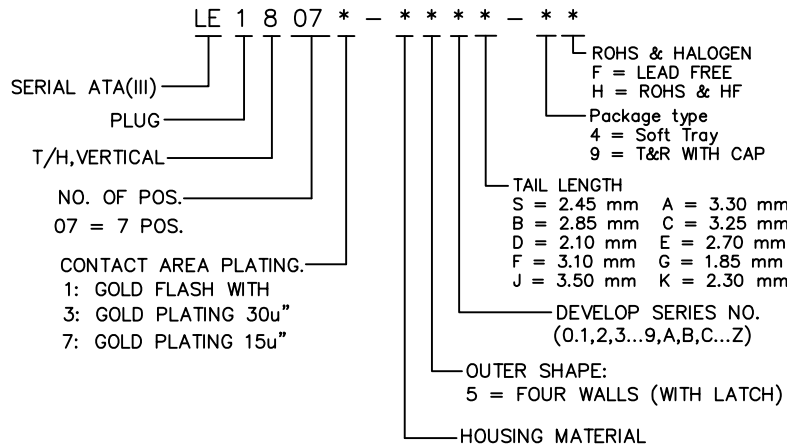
LE 1 8 07 * – * * * * – * *

SERIAL ATA(III)

PLUG

T/H,VERTICAL

NO. OF POS.
07 = 7 POS.

CONTACT AREA PLATING.
1: GOLD FLASH WITH
3: GOLD PLATING 30u"
7: GOLD PLATING 15u"

ROHS & HALOGEN
F = LEAD FREE
H = ROHS & HF

Package type
4 = Soft Tray
9 = T&R WITH CAP

TAIL LENGTH
S = 2.45 mm A = 3.30 mm
B = 2.85 mm C = 3.25 mm
D = 2.10 mm E = 2.70 mm
F = 3.10 mm G = 1.85 mm
J = 3.50 mm K = 2.30 mm

DEVELOP SERIES NO.
(0.1,2,3...9,A,B,C...Z)

OUTER SHAPE:
5 = FOUR WALLS (WITH LATCH)

HOUSING MATERIAL